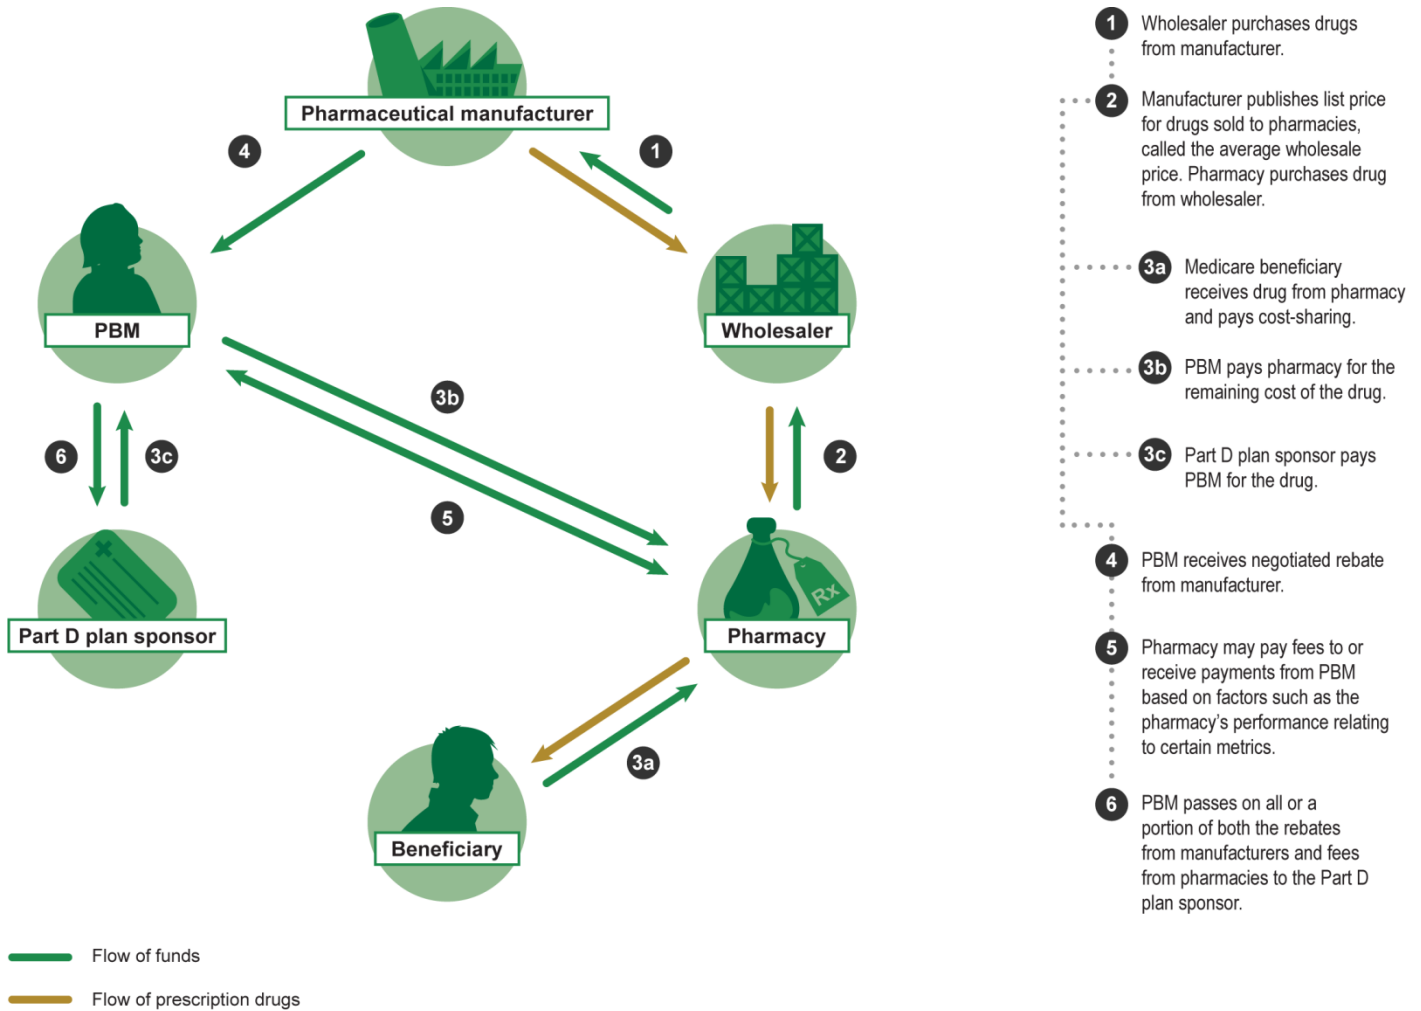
Pharmaceutical manufacturer

4

1

PBM

Wholesaler

3b

6

3c

2

5

Rx

Part D plan sponsor

Pharmacy

3a

Beneficiary

Flow of funds

Flow of prescription drugs

1 Wholesaler purchases drugs from manufacturer.

2 Manufacturer publishes list price for drugs sold to pharmacies, called the average wholesale price. Pharmacy purchases drug from wholesaler.

3a Medicare beneficiary receives drug from pharmacy and pays cost-sharing.

3b PBM pays pharmacy for the remaining cost of the drug.

3c Part D plan sponsor pays PBM for the drug.

4 PBM receives negotiated rebate from manufacturer.

5 Pharmacy may pay fees to or receive payments from PBM based on factors such as the pharmacy's performance relating to certain metrics.

6 PBM passes on all or a portion of both the rebates from manufacturers and fees from pharmacies to the Part D plan sponsor.